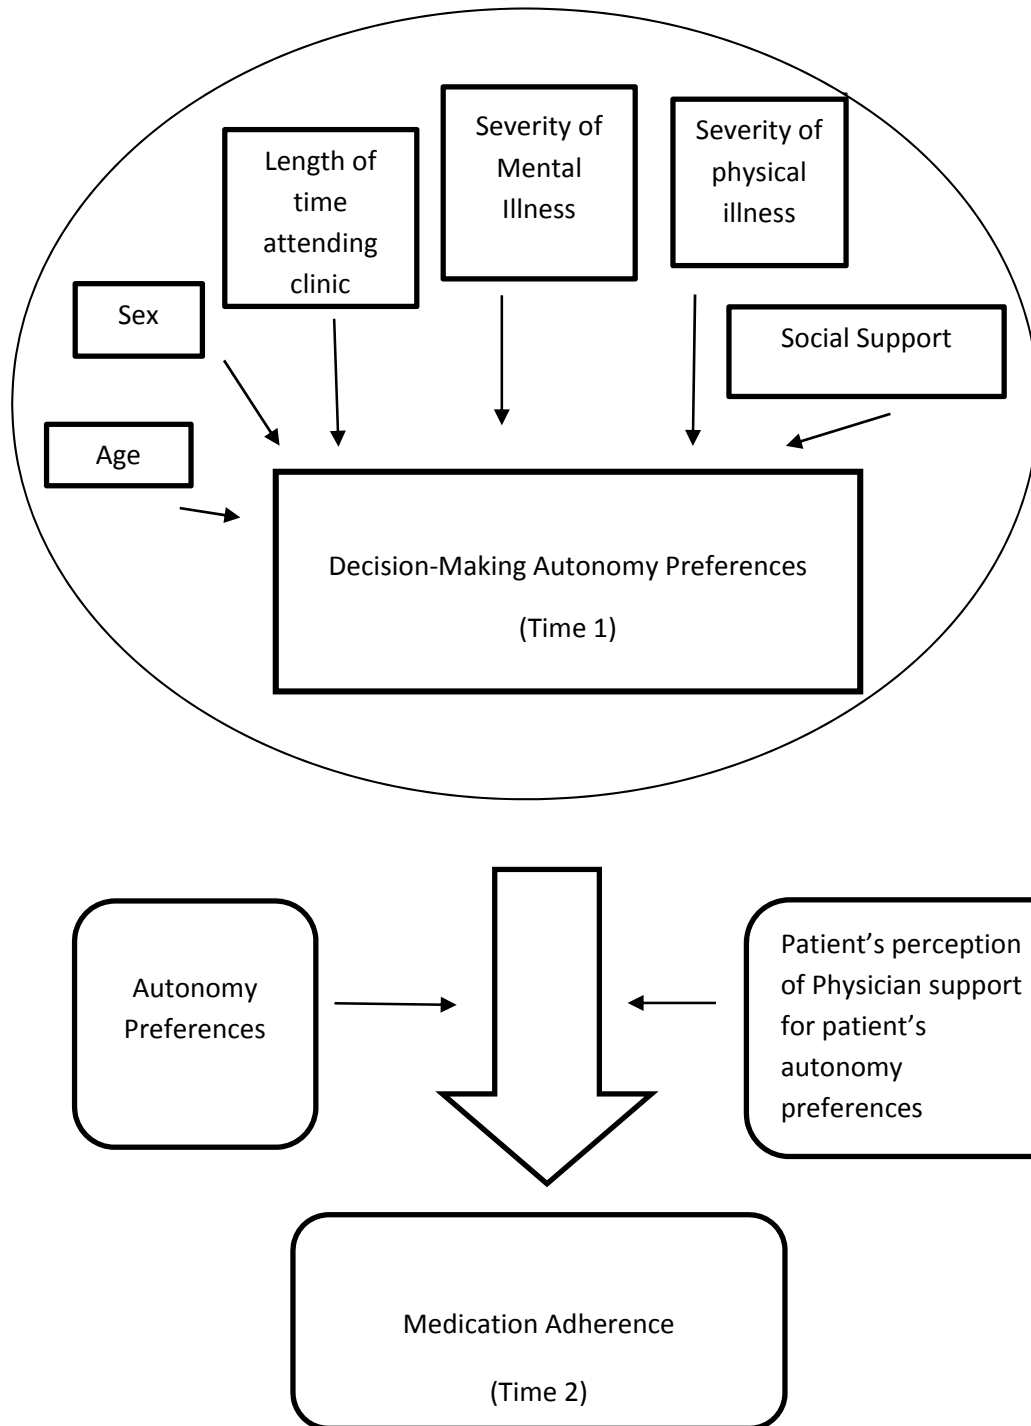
Length of time attending clinic

Severity of Mental Illness

Severity of physical illness

Sex

Social Support

Age

Decision-Making Autonomy Preferences

(Time 1)

Autonomy Preferences

Patient's perception of Physician support for patient's autonomy preferences

Medication Adherence

(Time 2)